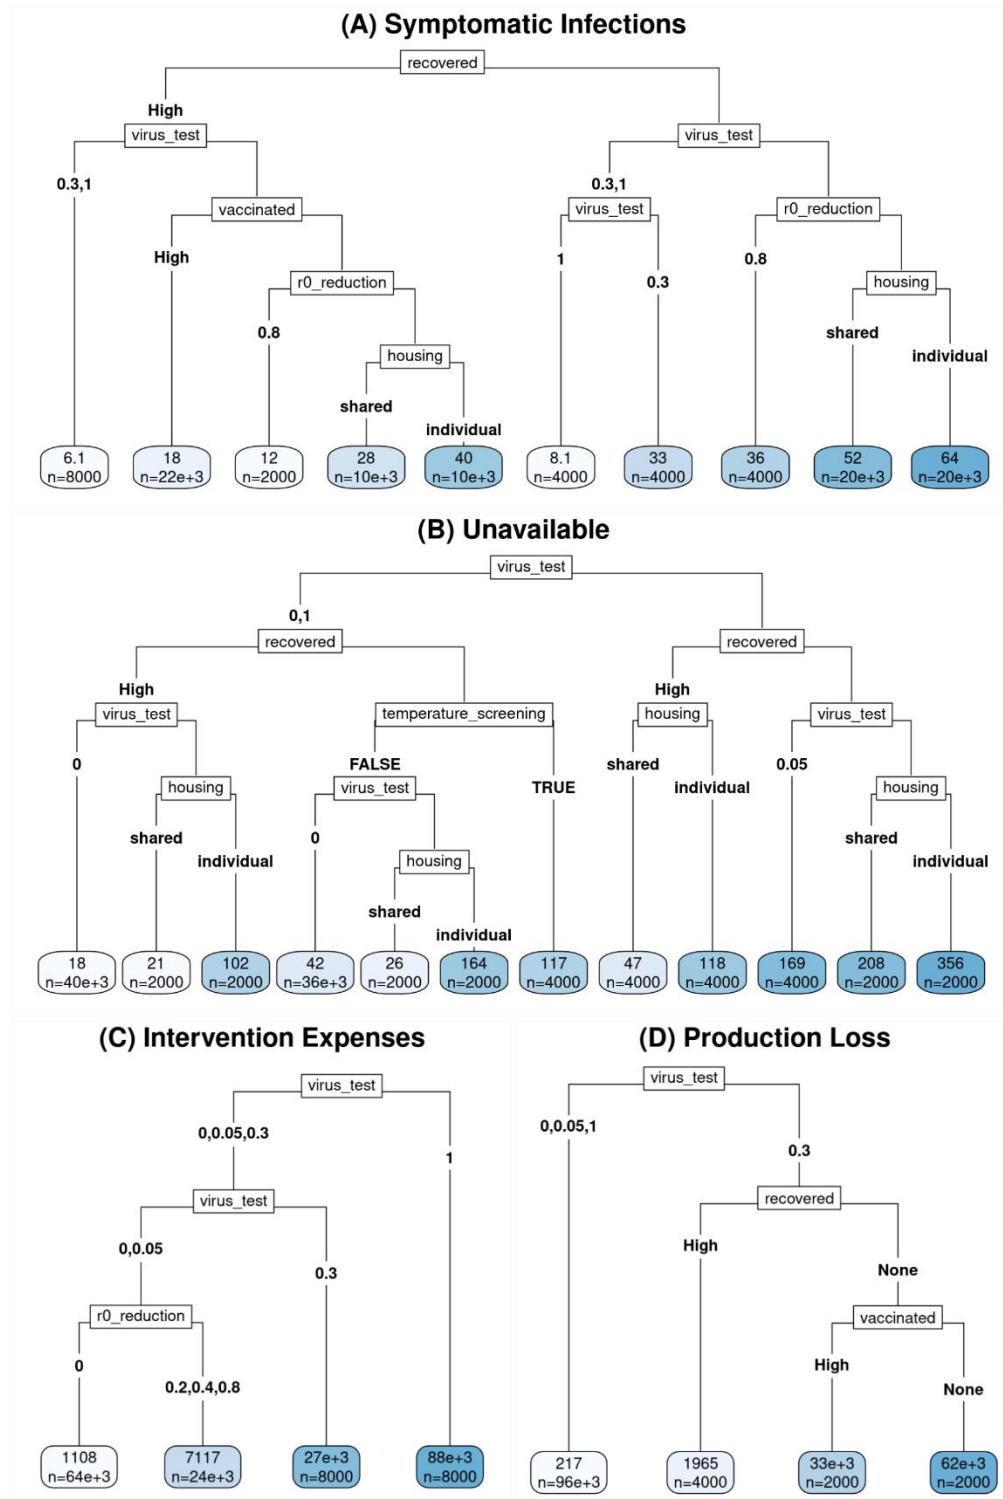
(A) Symptomatic Infections

recovered

High

virus_test

virus_test

0.3,1

vaccinated

0.3,1

virus_test

r0_reduction

High

r0_reduction

1

0.3

0.8

housing

0.8

housing

shared

individual

shared

individual

6.1 n=8000

18 n=22e+3

12 n=2000

28 n=10e+3

40 n=10e+3

8.1 n=4000

33 n=4000

36 n=4000

52 n=20e+3

64 n=20e+3

(B) Unavailable

virus_test

0,1

recovered

recovered

High

virus_test

temperature_screening

High

housing

virus_test

0

housing

FALSE

virus_test

TRUE

shared

individual

0.05

housing

shared

individual

0

housing

shared

individual

shared

individual

18 n=40e+3

21 n=2000

102 n=2000

42 n=36e+3

26 n=2000

164 n=2000

117 n=4000

47 n=4000

118 n=4000

169 n=4000

208 n=2000

356 n=2000

(C) Intervention Expenses

virus_test

0,0.05,0.3

1

virus_test

0,0.05

0.3

r0_reduction

0

0.2,0.4,0.8

1108 n=64e+3

7117 n=24e+3

27e+3 n=8000

88e+3 n=8000

(D) Production Loss

virus_test

0,0.05,1

0.3

recovered

High

None

vaccinated

High

None

217 n=96e+3

1965 n=4000

33e+3 n=2000

62e+3 n=2000